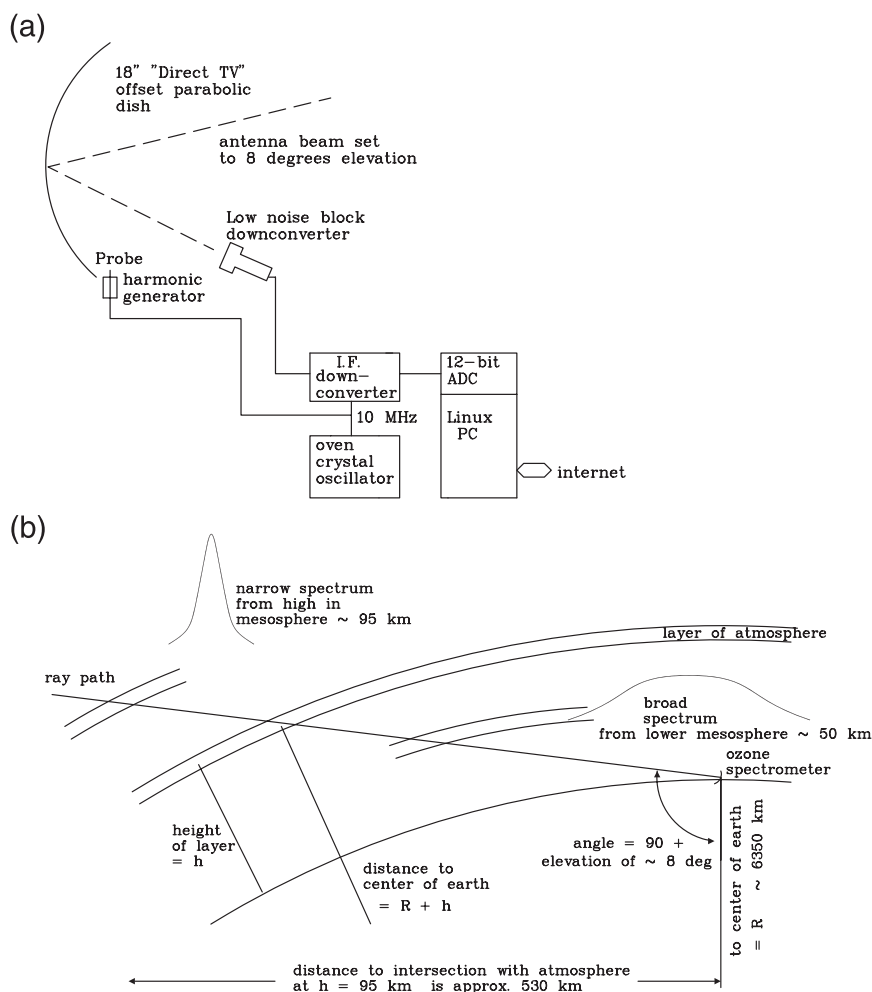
(a)

18" "Direct TV" offset parabolic dish

antenna beam set to 8 degrees elevation

Low noise block downconverter

Probe

harmonic generator

I.F. down-converter

12-bit ADC

Linux PC

10 MHz

oven crystal oscillator

internet

(b)

narrow spectrum from high in mesosphere ~ 95 km

layer of atmosphere

ray path

broad spectrum from lower mesosphere ~ 50 km

ozone spectrometer

height of layer = h

angle = 90 + elevation of ~ 8 deg

distance to center of earth = R + h

to center of earth = R ~ 6350 km

distance to intersection with atmosphere at h = 95 km is approx. 530 km